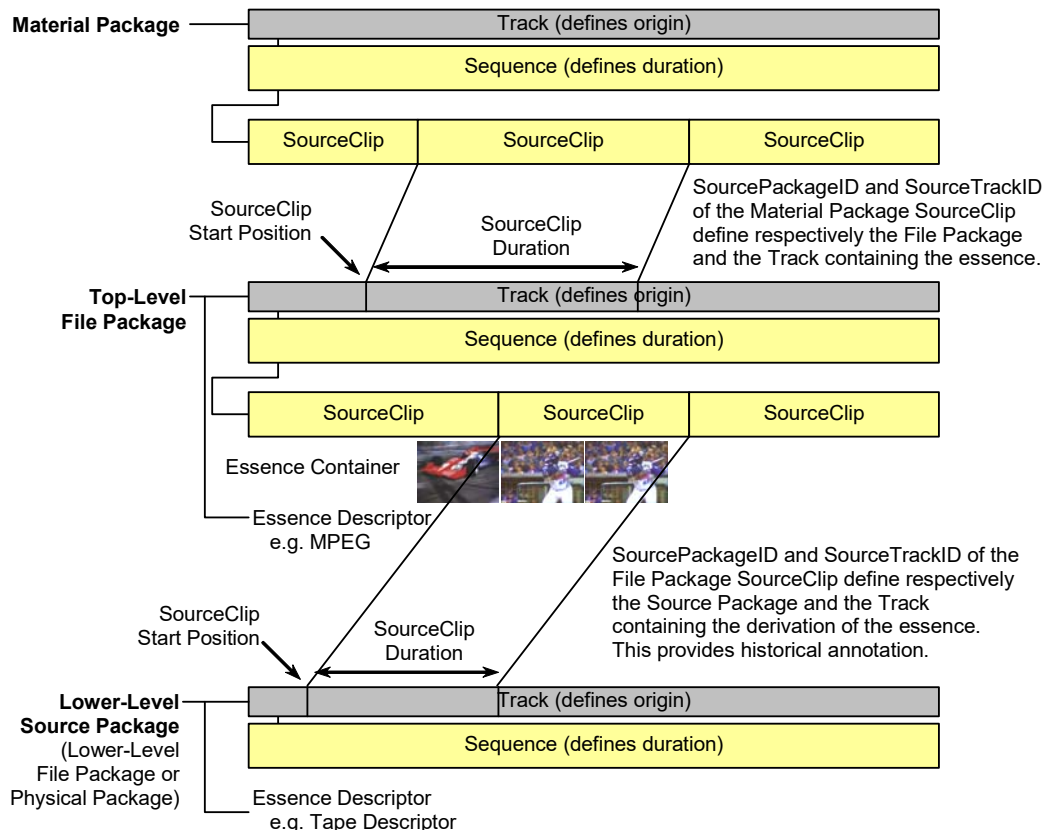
Material Package

Track (defines origin)

Sequence (defines duration)

SourceClip

SourceClip

SourceClip

SourceClip Start Position

SourceClip Duration

SourcePackageID and SourceTrackID of the Material Package SourceClip define respectively the File Package and the Track containing the essence.

Top-Level File Package

Track (defines origin)

Sequence (defines duration)

SourceClip

SourceClip

SourceClip

Essence Container

Essence Descriptor e.g. MPEG

SourcePackageID and SourceTrackID of the File Package SourceClip define respectively the Source Package and the Track containing the derivation of the essence. This provides historical annotation.

SourceClip Start Position

SourceClip Duration

Lower-Level Source Package (Lower-Level File Package or Physical Package)

Track (defines origin)

Sequence (defines duration)

Essence Descriptor e.g. Tape Descriptor